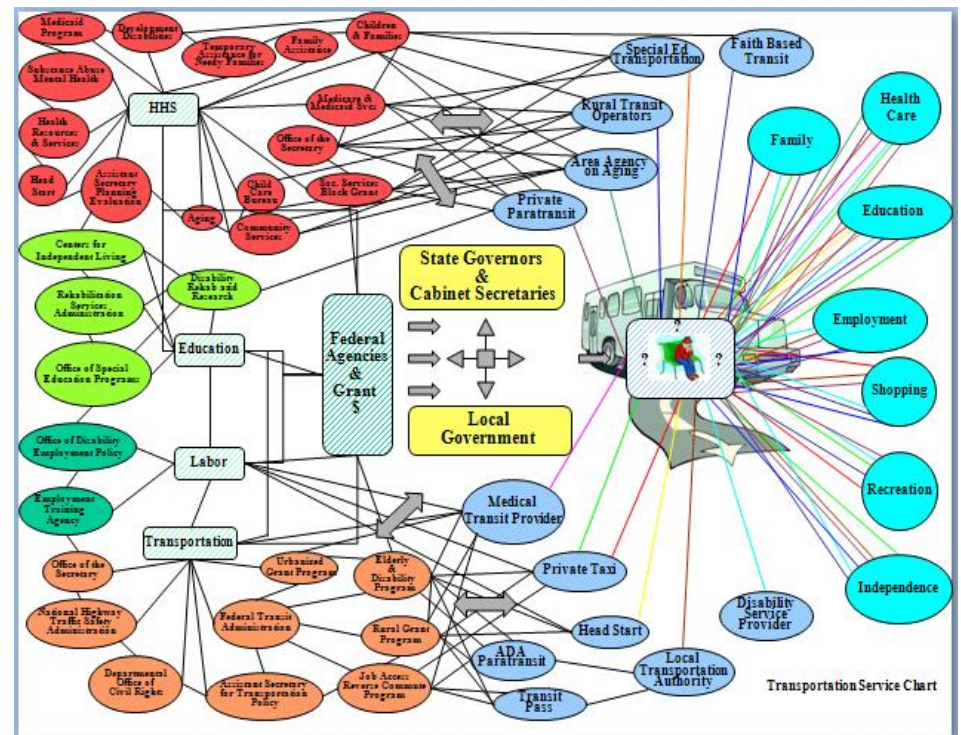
Medicaid Program

Development Disabilities

Temporary Assistance for Needy Families

Family Assistance

Children & Families

Substance Abuse Mental Health

HHS

Medicare & Medicaid Svcs

Health Resources & Services

Office of the Secretary

Head Start

Assistant Secretary Planning Evaluation

Child Care Bureau

Soc. Services Block Grant

Aging

Community Services

Special Ed Transportation

Faith Based Transit

Rural Transit Operators

Area Agency on Aging

Private Paratransit

Health Care

Family

Education

Employment

Shopping

Recreation

Independence

Centers for Independent Living

Disability Rehab and Research

Rehabilitation Services Administration

Education

Office of Special Education Programs

Federal Agencies & Grant $

State Governors & Cabinet Secretaries

Local Government

?

?

?

Office of Disability Employment Policy

Labor

Employment Training Agency

Transportation

Medical Transit Provider

Office of the Secretary

Urbanized Grant Program

Elderly & Disability Program

Private Taxi

National Highway Traffic Safety Administration

Federal Transit Administration

Rural Grant Program

Head Start

ADA Paratransit

Disability Service Provider

Departmental Office of Civil Rights

Assistant Secretary for Transportation Policy

Job Access Reverse Commute Program

Transit Pass

Local Transportation Authority

Transportation Service Chart